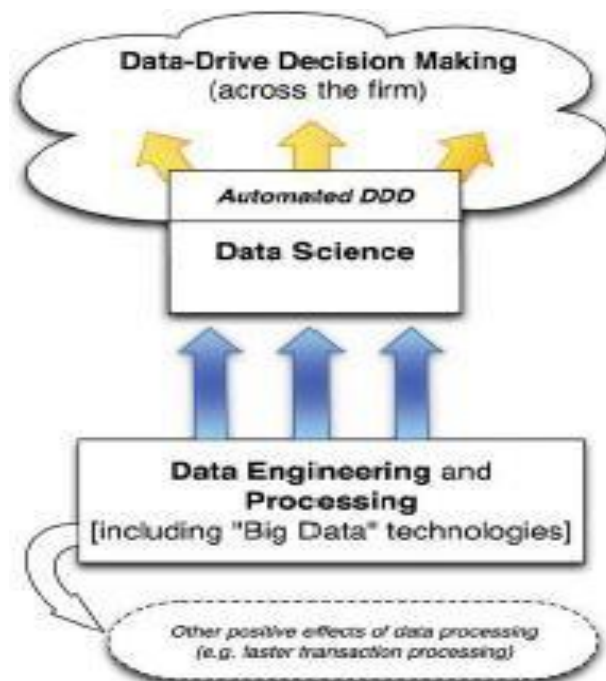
Data-Drive Decision Making
(across the firm)

Automated DDD

Data Science

Data Engineering and Processing
[including "Big Data" technologies]

Other positive effects of data processing
(e.g. faster transaction processing)